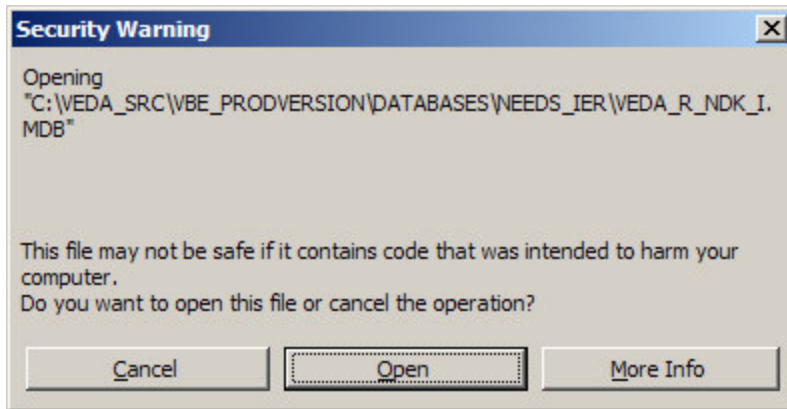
Security Warning

×

Opening "C:\VEDA_SRC\VBE_PRODVERSION\DATABASES\NEEDS_IER\VEDA_R_NDK_I.MDB"

This file may not be safe if it contains code that was intended to harm your computer.
Do you want to open this file or cancel the operation?

Cancel

Open

More Info